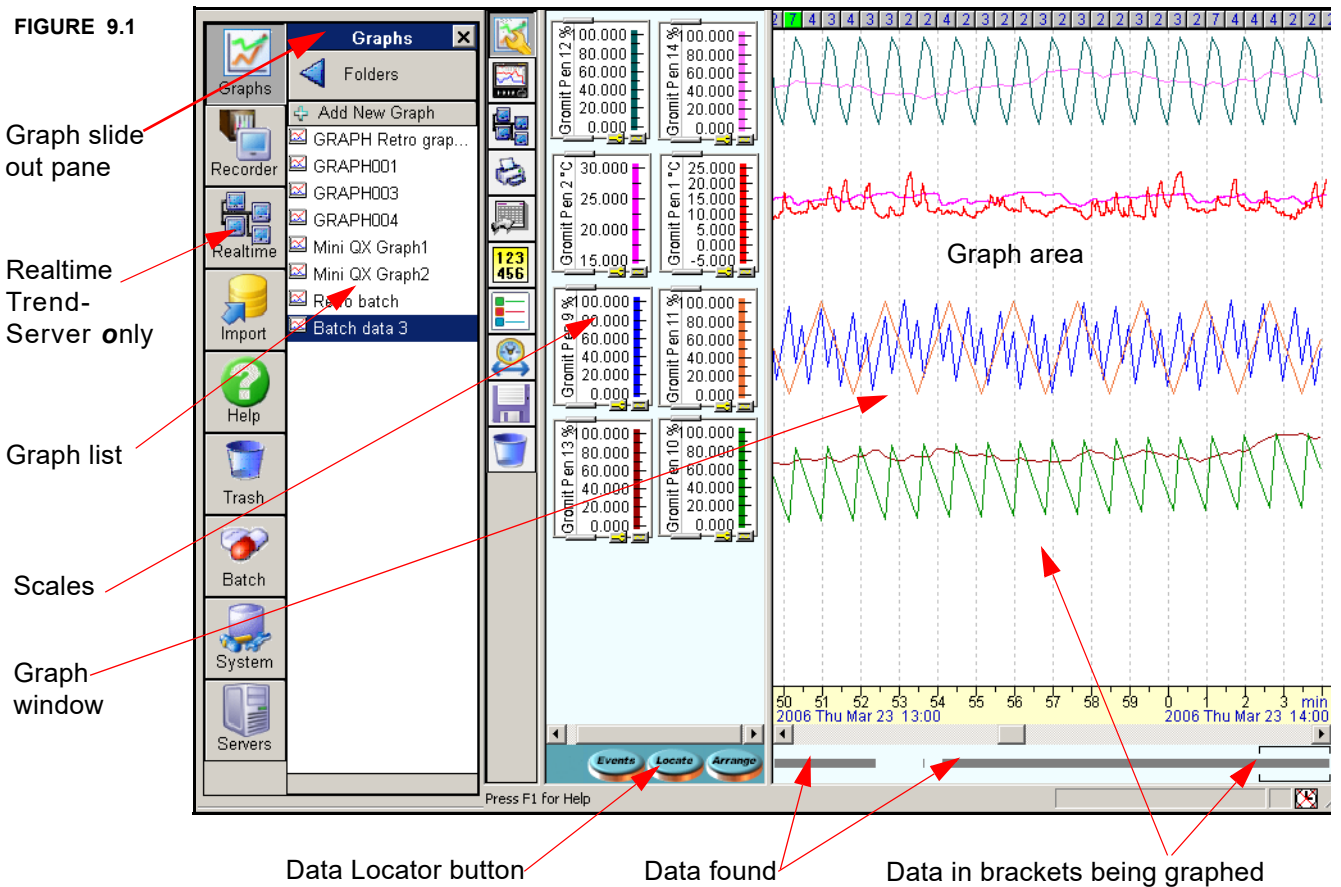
FIGURE 9.1

Graph slide out pane

Realtime Trend-Server only

Graph list

Scales

Graph window

Graphs
Recorder
Realtime
Import
Help
Trash
Batch
System
Servers

Graphs
Folders
Add New Graph
GRAPH Retro grap...
GRAPH001
GRAPH003
GRAPH004
Mini QX Graph1
Mini QX Graph2
Retro batch
Batch data 3

123 456

Gromit Pen 12 %
100.000
80.000
60.000
40.000
20.000
0.000

Gromit Pen 14 %
100.000
80.000
60.000
40.000
20.000
0.000

Gromit Pen 2 °C
30.000
25.000
20.000
15.000

Gromit Pen 1 °C
25.000
20.000
15.000
10.000
5.000
0.000
-5.000

Gromit Pen 9 %
100.000
80.000
60.000
40.000
20.000
0.000

Gromit Pen 11 %
100.000
80.000
60.000
40.000
20.000
0.000

Gromit Pen 13 %
100.000
80.000
60.000
40.000
20.000
0.000

Gromit Pen 10 %
100.000
80.000
60.000
40.000
20.000
0.000

2 7 4 3 4 3 3 2 2 4 2 3 2 2 3 2 3 2 2 3 2 2 3 2 7 4 4 2 2

Graph area

50 51 52 53 54 55 56 57 58 59 0 1 2 3 min
2006 Thu Mar 23 13:00
2006 Thu Mar 23 14:00

Events Locate Arrange

Press F1 for Help

Data Locator button
Data found
Data in brackets being graphed